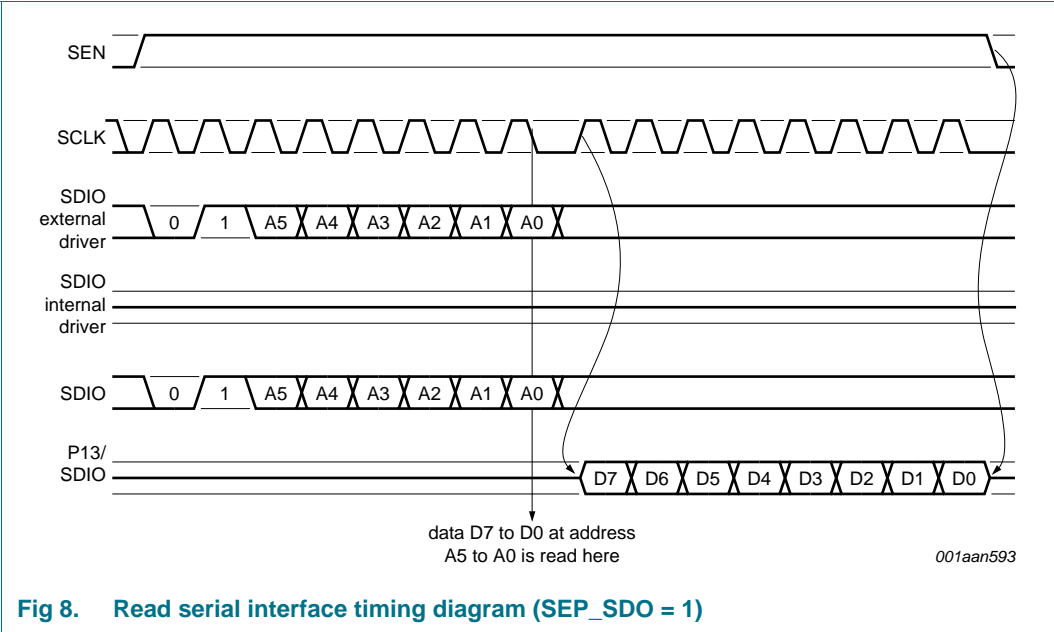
SEN

SCLK

SDIO external driver

0 1 A5 A4 A3 A2 A1 A0

SDIO internal driver

SDIO

0 1 A5 A4 A3 A2 A1 A0

P13/ SDIO

D7 D6 D5 D4 D3 D2 D1 D0

data D7 to D0 at address A5 to A0 is read here

001aan593

Fig 8. Read serial interface timing diagram (SEP_SDO = 1)